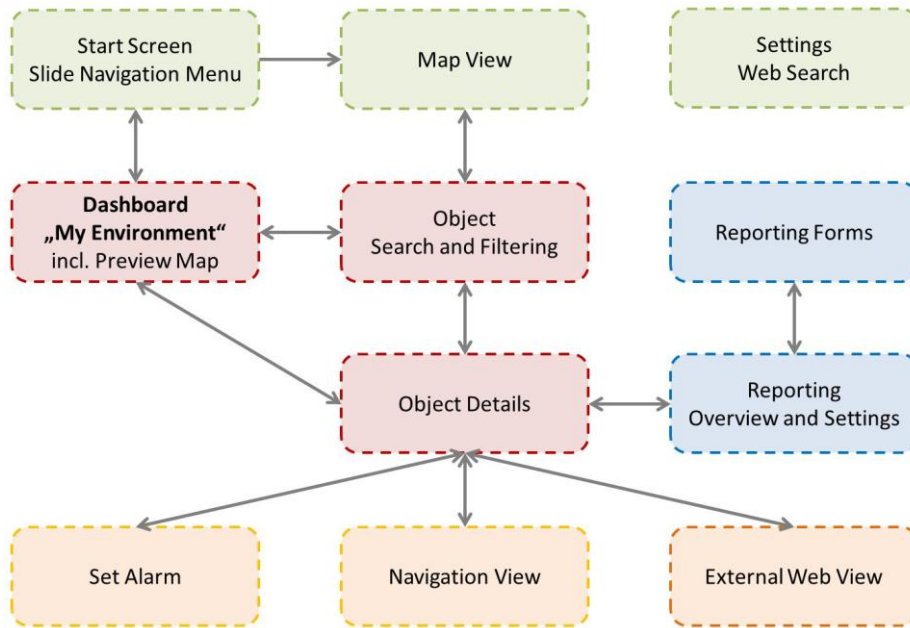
Start Screen
Slide Navigation Menu

Map View

Settings
Web Search

**Dashboard**
**„My Environment"**
incl. Preview Map

Object
Search and Filtering

Reporting Forms

Object Details

Reporting
Overview and Settings

Set Alarm

Navigation View

External Web View